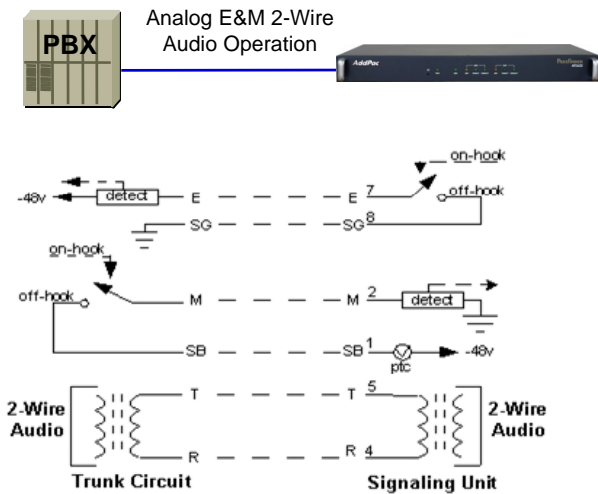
PBX

Analog E&M 2-Wire Audio Operation

AddPac

on-hook
off-hook
-48v
detect
E
E 7
SG
SG 8

on-hook
off-hook
M
M 2
detect

SB
SB 1
ptc
-48v

2-Wire Audio
T
T 5
R
R 4
2-Wire Audio

Trunk Circuit
Signaling Unit